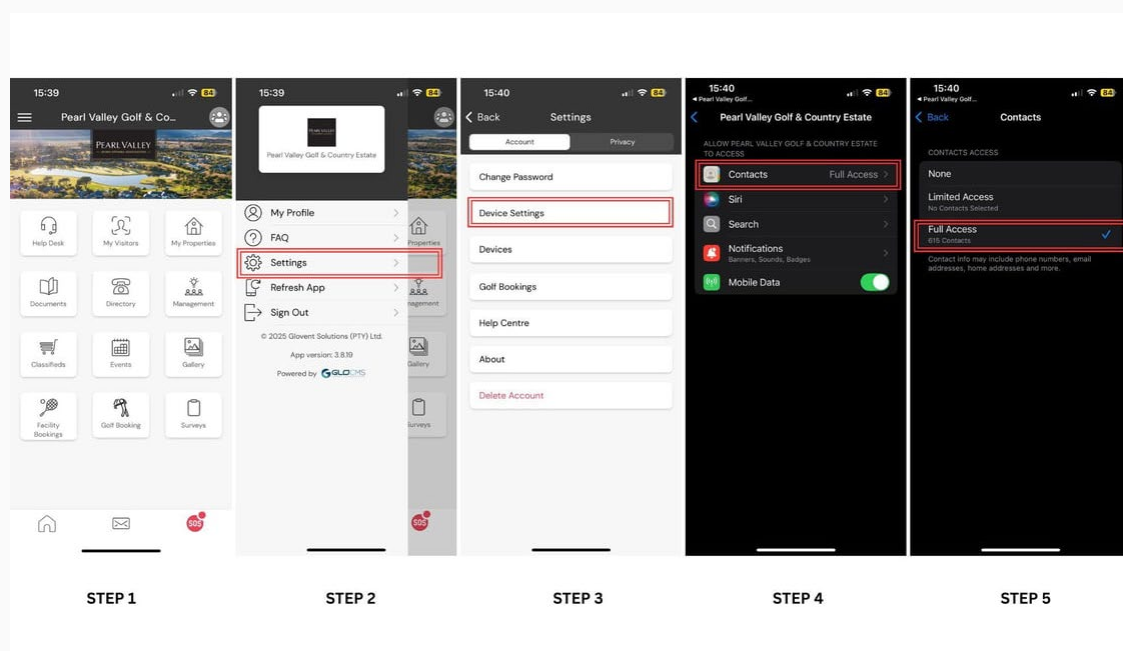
15:39
84
Pearl Valley Golf & Co...
PEARL VALLEY
Help Desk
My Visitors
My Properties
Documents
Directory
Management
Classifieds
Events
Gallery
Facility Bookings
Golf Booking
Surveys
SOS

STEP 1

15:39
84
PEARL VALLEY
Pearl Valley Golf & Country Estate
My Profile
FAQ
Settings
Refresh App
Sign Out
© 2025 Glovent Solutions (PTY) Ltd.
App version: 3.8.19
Powered by GLOCMS
Properties
nagement
Gallery
urveys
SOS

STEP 2

15:40
84
Back
Settings
Account
Privacy
Change Password
Device Settings
Devices
Golf Bookings
Help Centre
About
Delete Account

STEP 3

15:40
◂ Pearl Valley Golf...
84
Pearl Valley Golf & Country Estate
ALLOW PEARL VALLEY GOLF & COUNTRY ESTATE TO ACCESS
Contacts
Full Access
Siri
Search
Notifications
Banners, Sounds, Badges
Mobile Data

STEP 4

15:40
◂ Pearl Valley Golf...
84
Back
Contacts
CONTACTS ACCESS
None
Limited Access
No Contacts Selected
Full Access
615 Contacts
Contact info may include phone numbers, email addresses, home addresses and more.

STEP 5